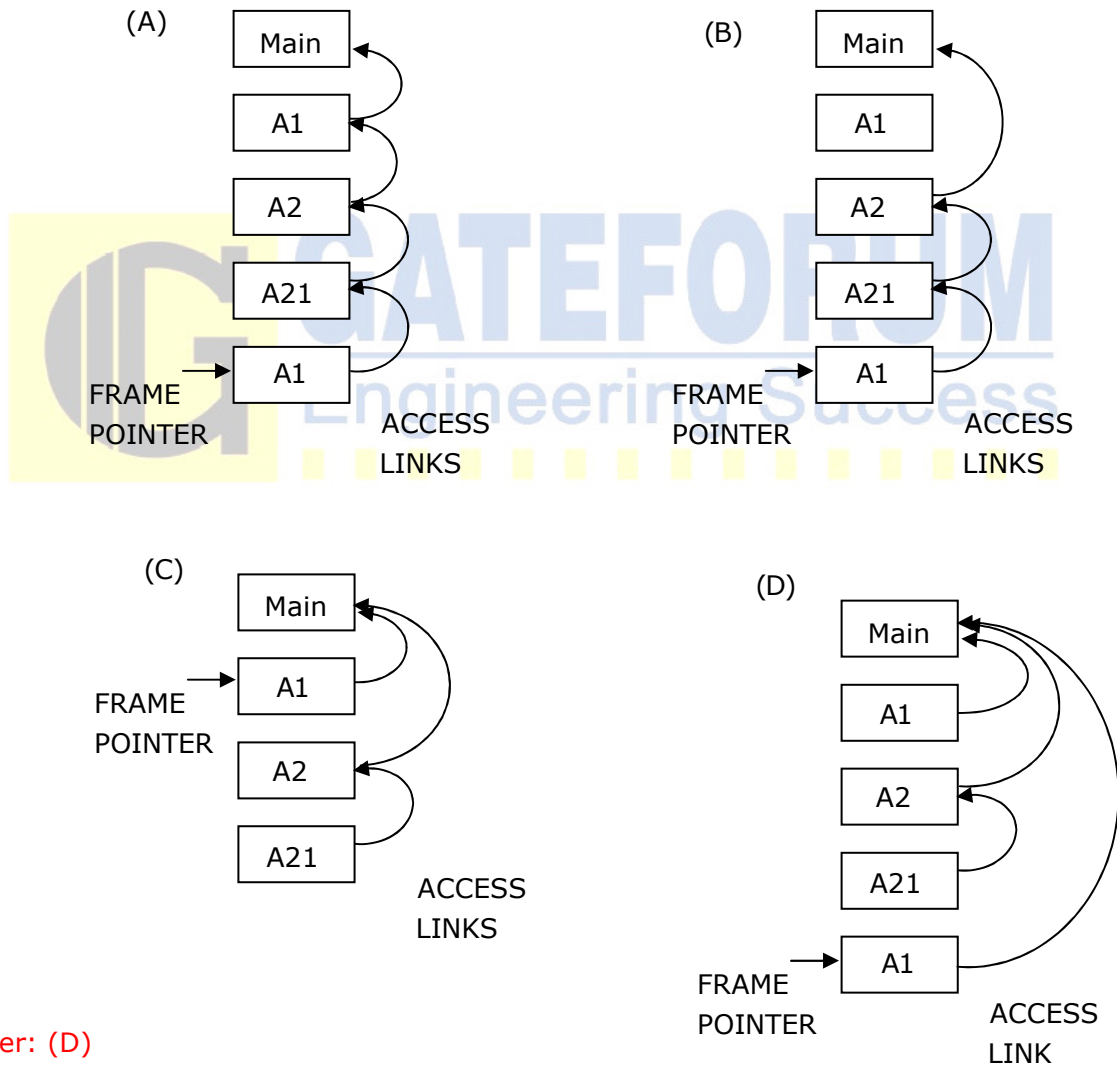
(A)

Main

A1

A2

A21

A1

FRAME POINTER

ACCESS LINKS

(B)

Main

A1

A2

A21

A1

FRAME POINTER

ACCESS LINKS

GATEFORUM Engineering Success

(C)

Main

A1

FRAME POINTER

A2

A21

ACCESS LINKS

(D)

Main

A1

A2

A21

A1

FRAME POINTER

ACCESS LINK

er: (D)